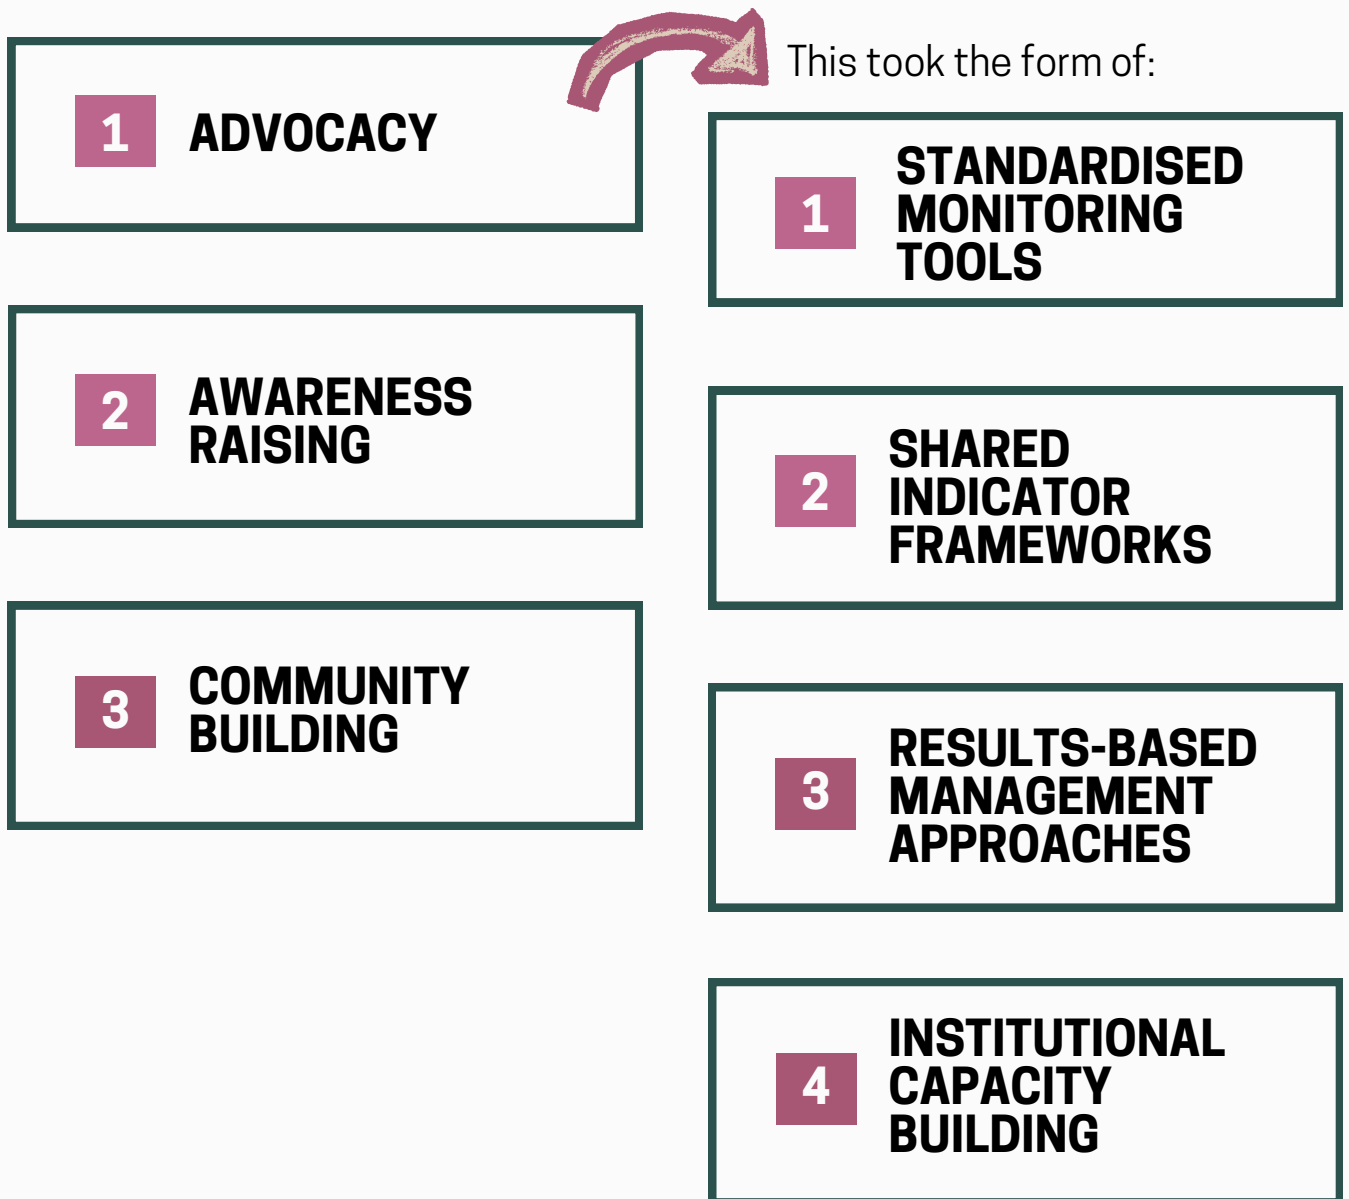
1 ADVOCACY

2 AWARENESS RAISING

3 COMMUNITY BUILDING

This took the form of:

1 STANDARDISED MONITORING TOOLS

2 SHARED INDICATOR FRAMEWORKS

3 RESULTS-BASED MANAGEMENT APPROACHES

4 INSTITUTIONAL CAPACITY BUILDING